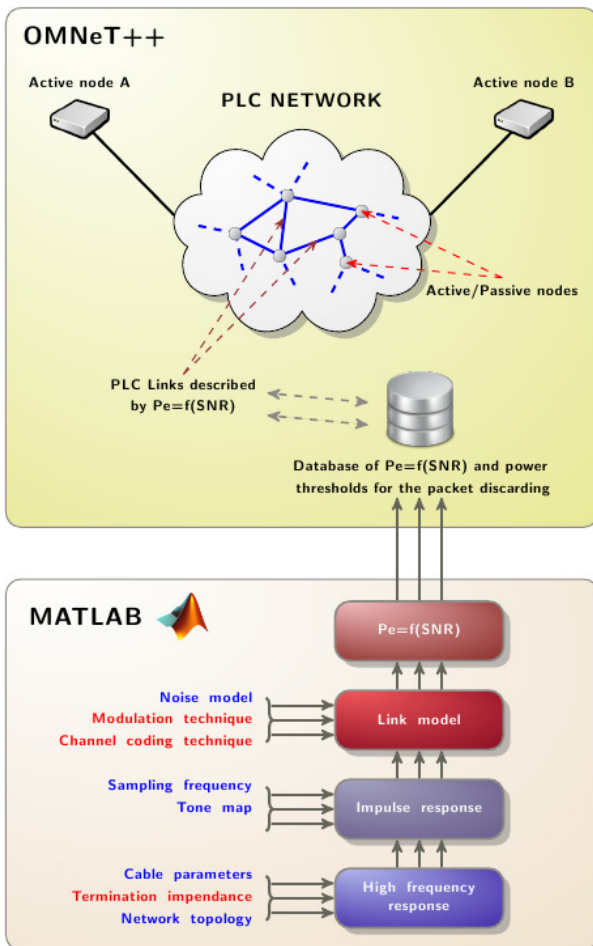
OMNeT++

Active node A

Active node B

PLC NETWORK

Active/Passive nodes

PLC Links described by Pe=f(SNR)

Database of Pe=f(SNR) and power thresholds for the packet discarding

MATLAB

Pe=f(SNR)

Noise model
Modulation technique
Channel coding technique

Link model

Sampling frequency
Tone map

Impulse response

Cable parameters
Termination impendance
Network topology

High frequency response